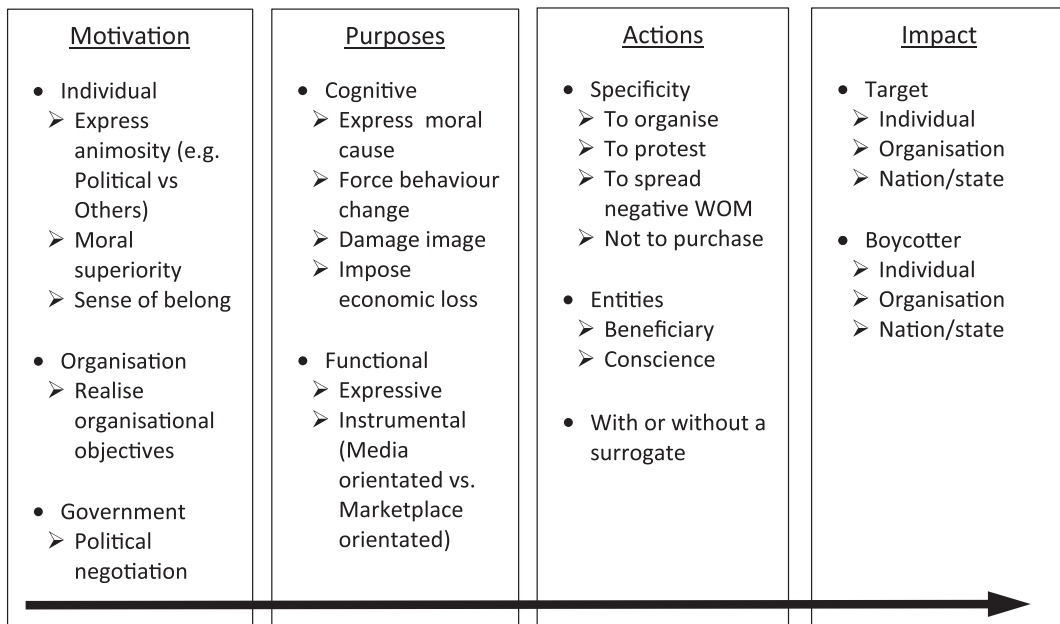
Motivation

• Individual
➢ Express animosity (e.g. Political vs Others)
➢ Moral superiority
➢ Sense of belong

• Organisation
➢ Realise organisational objectives

• Government
➢ Political negotiation

Purposes

• Cognitive
➢ Express moral cause
➢ Force behaviour change
➢ Damage image
➢ Impose economic loss

• Functional
➢ Expressive
➢ Instrumental (Media orientated vs. Marketplace orientated)

Actions

• Specificity
➢ To organise
➢ To protest
➢ To spread negative WOM
➢ Not to purchase

• Entities
➢ Beneficiary
➢ Conscience

• With or without a surrogate

Impact

• Target
➢ Individual
➢ Organisation
➢ Nation/state

• Boycotter
➢ Individual
➢ Organisation
➢ Nation/state